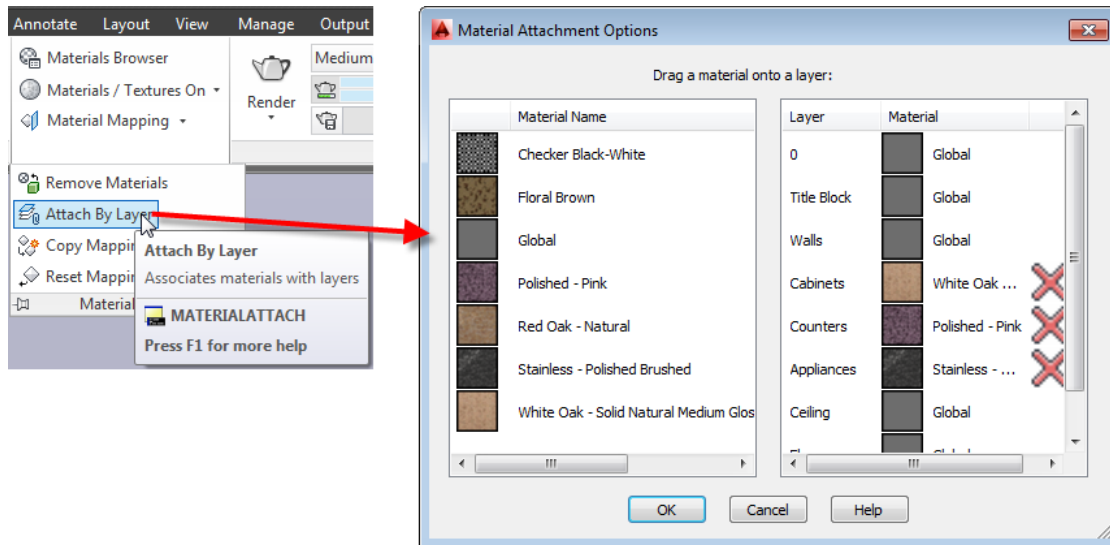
Annotate Layout View Manage Output

Materials Browser

Materials / Textures On

Material Mapping

Render

Medium

Remove Materials

Attach By Layer

Copy Mappin

Reset Mappin

Materia

Attach By Layer

Associates materials with layers

MATERIALATTACH

Press F1 for more help

Material Attachment Options

Drag a material onto a layer:

| Material Name |
|---|
| Checker Black-White |
| Floral Brown |
| Global |
| Polished - Pink |
| Red Oak - Natural |
| Stainless - Polished Brushed |
| White Oak - Solid Natural Medium Glos |

| Layer | Material |
|---|---|
| 0 | Global |
| Title Block | Global |
| Walls | Global |
| Cabinets | White Oak ... |
| Counters | Polished - Pink |
| Appliances | Stainless - ... |
| Ceiling | Global |

OK Cancel Help